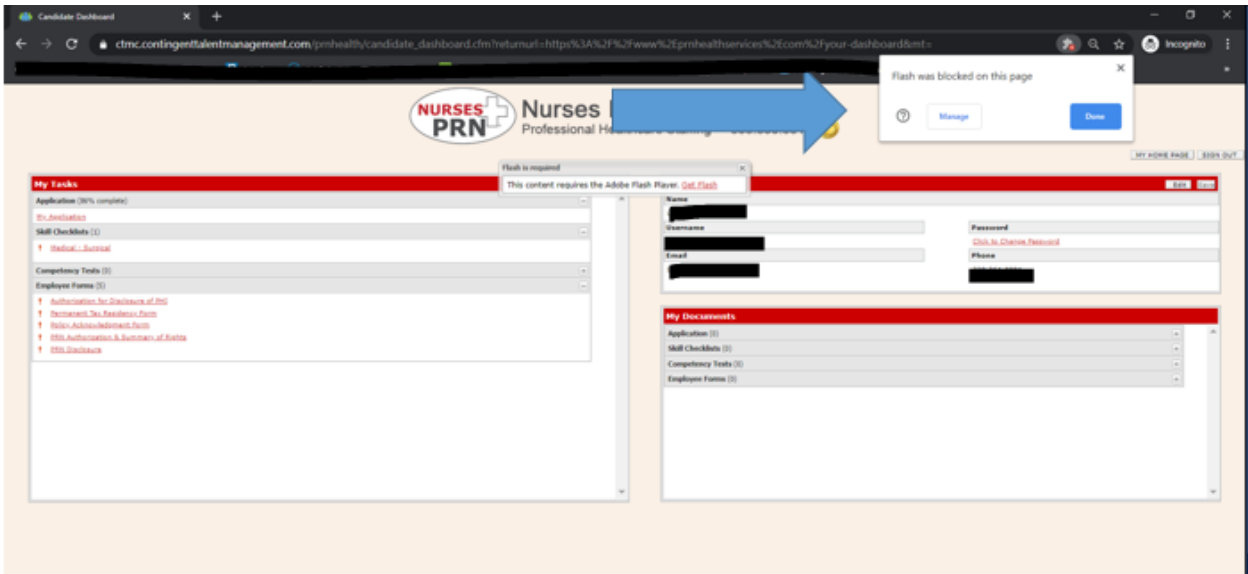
Candidate Dashboard

ctmc.contingenttalentmanagement.com/prnhealth/candidate_dashboard.cfm?returnurl=https%3A%2F%2Fwww%2Eprnhealthservices%2Ecom%2Fyour-dashboard&mt=

Incognito

Flash was blocked on this page

Manage

Done

NURSES PRN

Nurses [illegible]

Professional He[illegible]

MY HOME PAGE

SIGN OUT

Flash is required

This content requires the Adobe Flash Player. Get Flash

My Tasks

Application (86% complete)

My Application

Skill Checklists (1)

Medical - Surgical

Competency Tests (0)

Employee Forms (5)

Authorization for Disclosure of PHI

Permanent Tax Residency Form

Policy Acknowledgement Form

PRN Authorization & Summary of Rights

PRN Disclosure

Edit

Name

Username

Password

Click to Change Password

Email

Phone

My Documents

Application (0)

Skill Checklists (0)

Competency Tests (0)

Employee Forms (0)